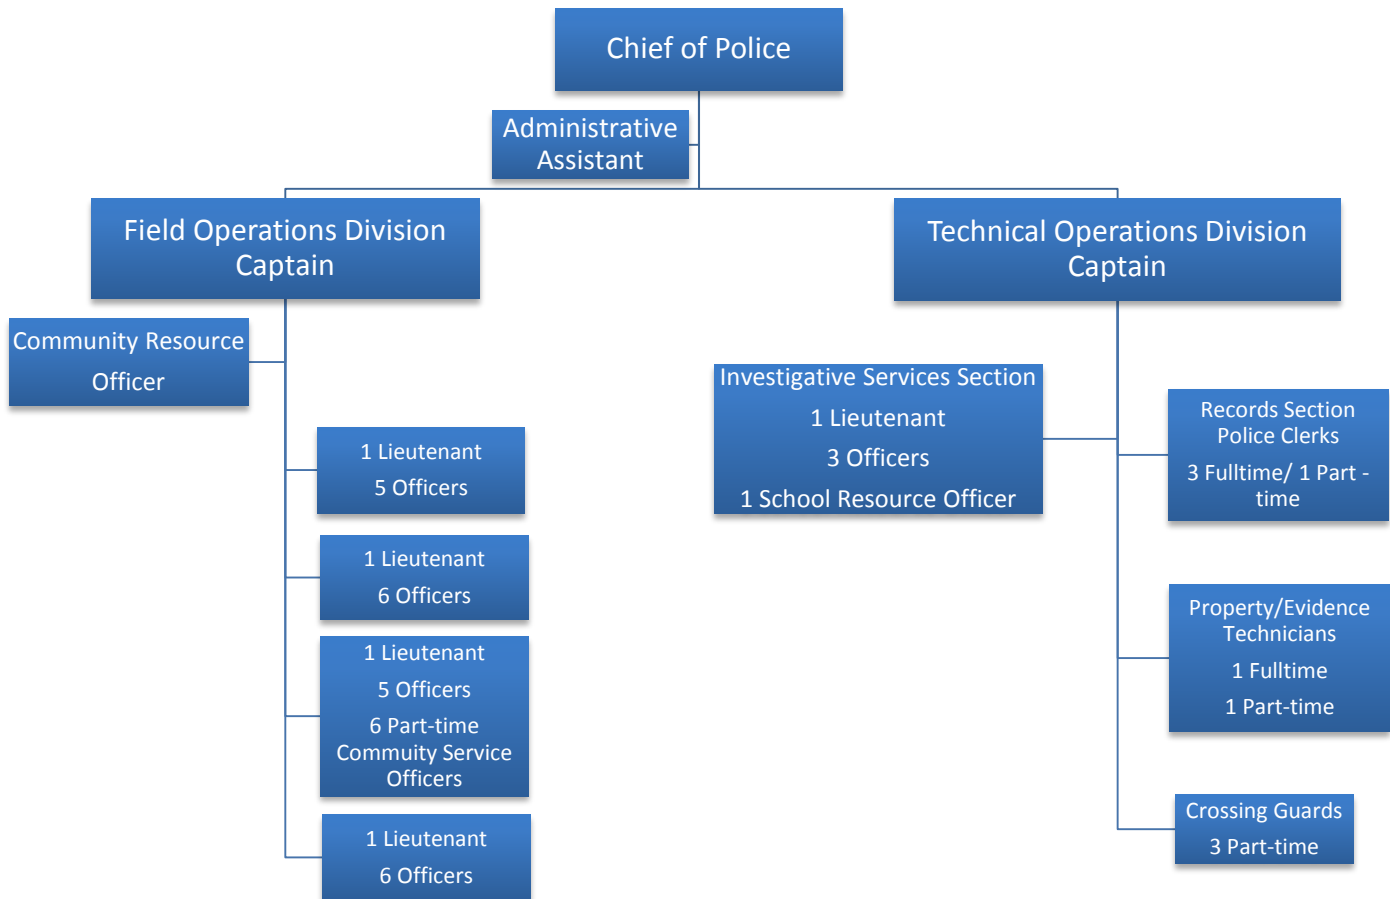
Chief of Police

Administrative Assistant

Field Operations Division Captain

Technical Operations Division Captain

Community Resource Officer

1 Lieutenant
5 Officers

1 Lieutenant
6 Officers

1 Lieutenant
5 Officers
6 Part-time Commuity Service Officers

1 Lieutenant
6 Officers

Investigative Services Section
1 Lieutenant
3 Officers
1 School Resource Officer

Records Section Police Clerks
3 Fulltime/ 1 Part - time

Property/Evidence Technicians
1 Fulltime
1 Part-time

Crossing Guards
3 Part-time